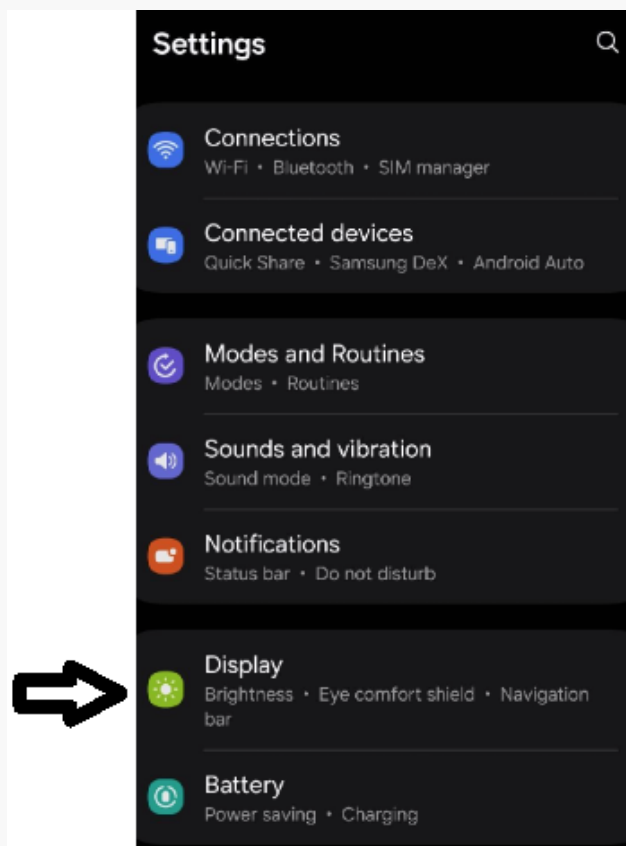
Settings

Connections
Wi-Fi • Bluetooth • SIM manager

Connected devices
Quick Share • Samsung DeX • Android Auto

Modes and Routines
Modes • Routines

Sounds and vibration
Sound mode • Ringtone

Notifications
Status bar • Do not disturb

Display
Brightness • Eye comfort shield • Navigation bar

Battery
Power saving • Charging